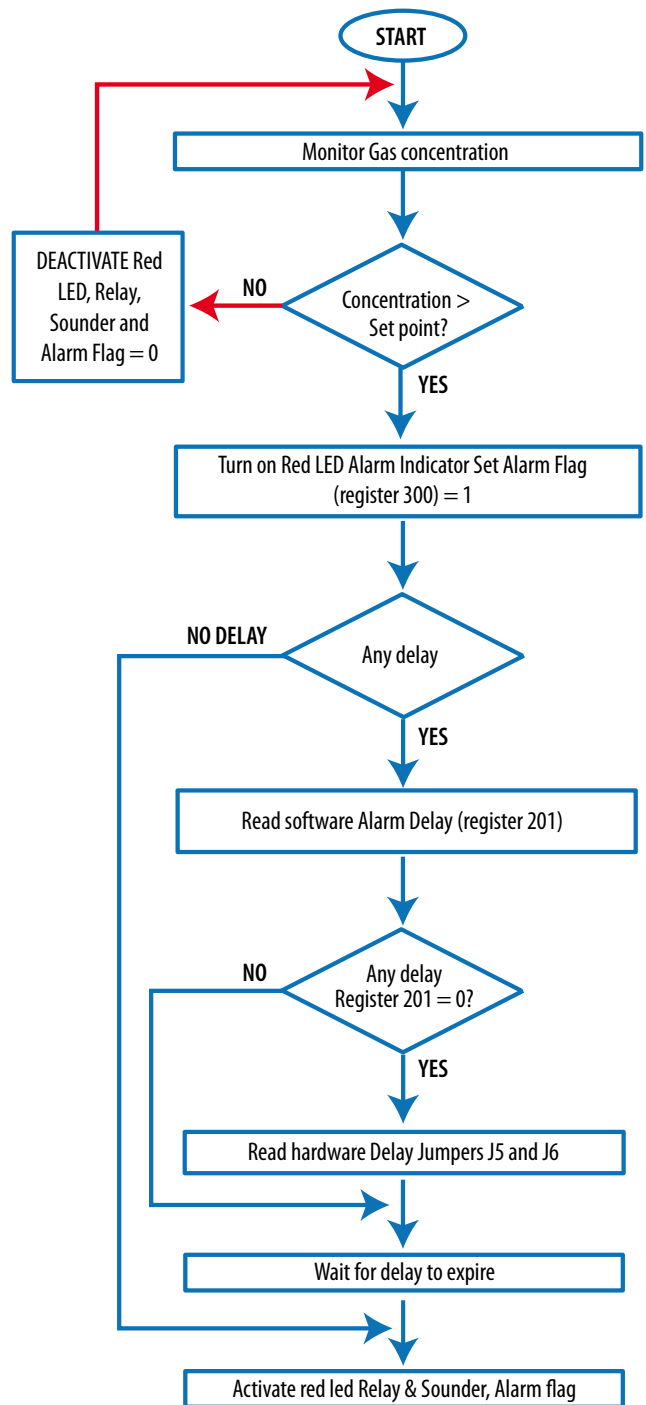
START

Monitor Gas concentration

DEACTIVATE Red LED, Relay, Sounder and Alarm Flag = 0

NO

Concentration > Set point?

YES

Turn on Red LED Alarm Indicator Set Alarm Flag (register 300) = 1

NO DELAY

Any delay

YES

Read software Alarm Delay (register 201)

NO

Any delay Register 201 = 0?

YES

Read hardware Delay Jumpers J5 and J6

Wait for delay to expire

Activate red led Relay & Sounder, Alarm flag